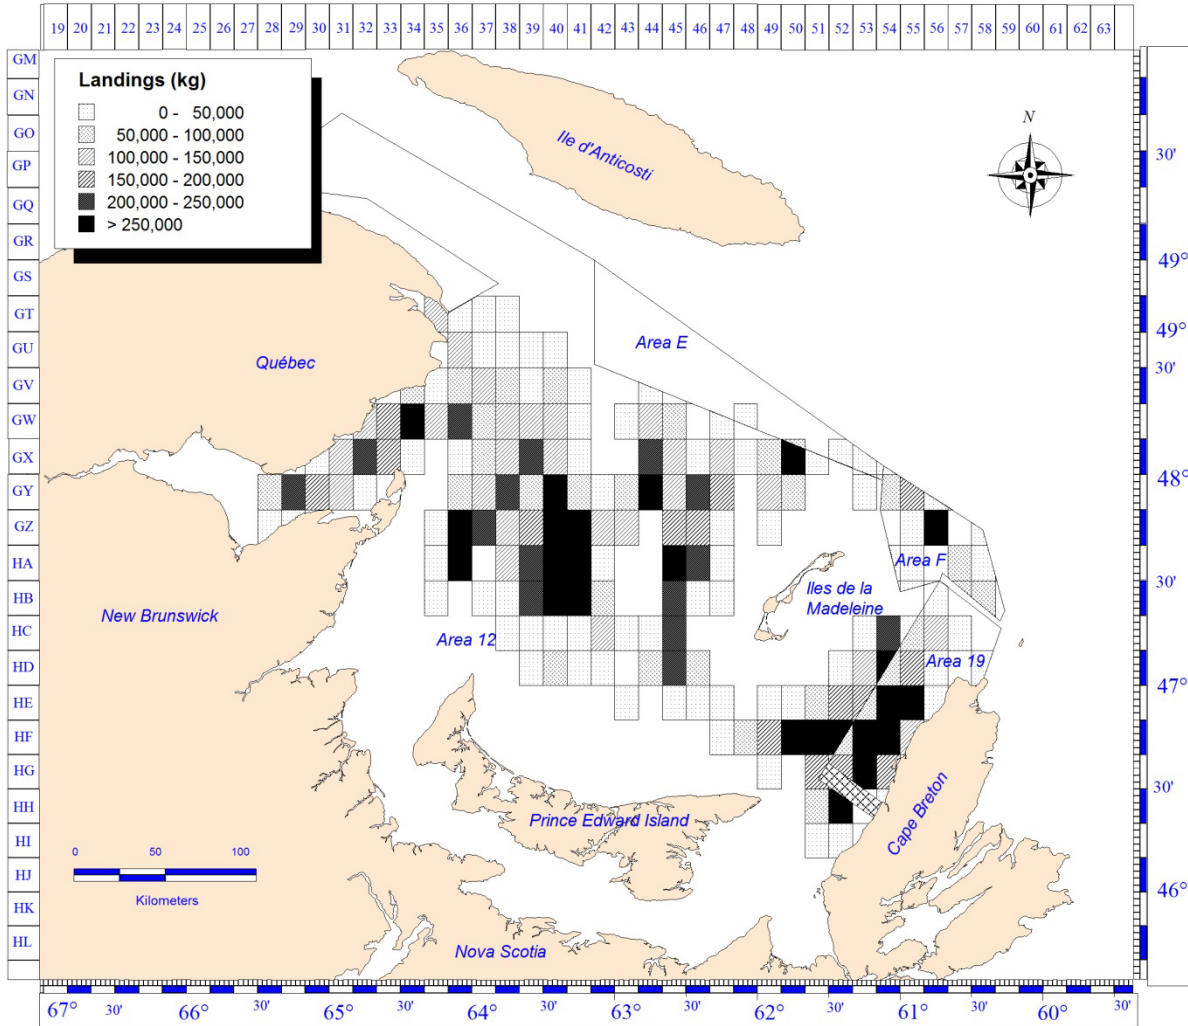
19 20 21 22 23 24 25 26 27 28 29 30 31 32 33 34 35 36 37 38 39 40 41 42 43 44 45 46 47 48 49 50 51 52 53 54 55 56 57 58 59 60 61 62 63

GM
GN
GO
GP
GQ
GR
GS
GT
GU
GV
GW
GX
GY
GZ
HA
HB
HC
HD
HE
HF
HG
HH
HI
HJ
HK
HL

Landings (kg)
0 - 50,000
50,000 - 100,000
100,000 - 150,000
150,000 - 200,000
200,000 - 250,000
> 250,000

Ile d'Anticosti

N

30'
49°
49° 30'
48°
30'
47°
30'
46°

Québec

Area E

Area F

Iles de la Madeleine

New Brunswick

Area 12

Area 19

Prince Edward Island

Cape Breton

Nova Scotia

0 50 100
Kilometers

67° 30' 66° 30' 65° 30' 64° 30' 63° 30' 62° 30' 61° 30' 60° 30'